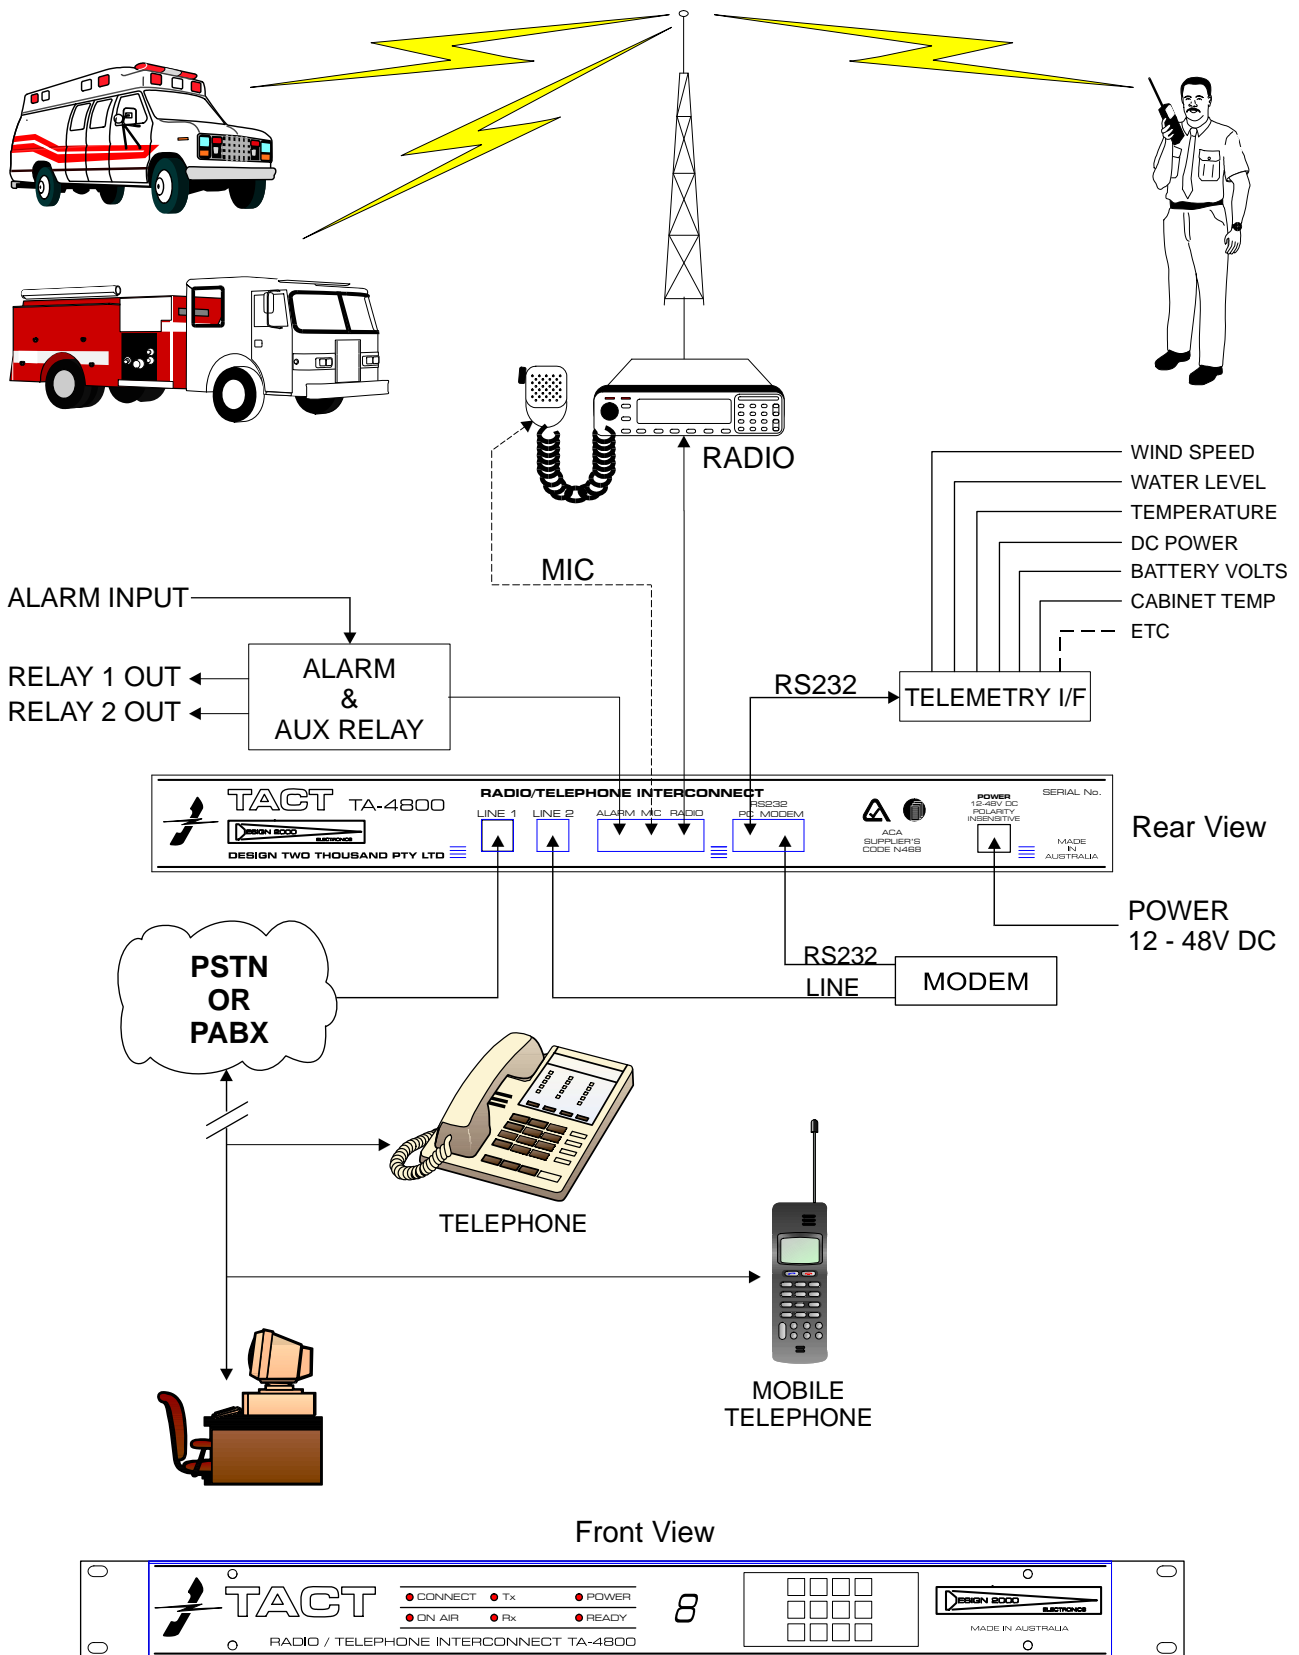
RADIO

WIND SPEED
WATER LEVEL
TEMPERATURE
DC POWER
BATTERY VOLTS
CABINET TEMP
ETC

MIC

ALARM INPUT

RELAY 1 OUT
RELAY 2 OUT

ALARM
&
AUX RELAY

RS232

TELEMETRY I/F

TACT TA-4800
DESIGN 2000 ELECTRONICS
DESIGN TWO THOUSAND PTY LTD
RADIO/TELEPHONE INTERCONNECT
LINE 1 LINE 2 ALARM MIC RADIO RS232 PC MODEM
ACA SUPPLIER'S CODE N468
POWER 12-48V DC POLARITY INSENSITIVE
SERIAL No.
MADE IN AUSTRALIA

Rear View

POWER
12 - 48V DC

PSTN
OR
PABX

RS232
LINE

MODEM

TELEPHONE

MOBILE
TELEPHONE

Front View

TACT
CONNECT Tx POWER
ON AIR Rx READY
8
DESIGN 2000 ELECTRONICS
MADE IN AUSTRALIA
RADIO / TELEPHONE INTERCONNECT TA-4800